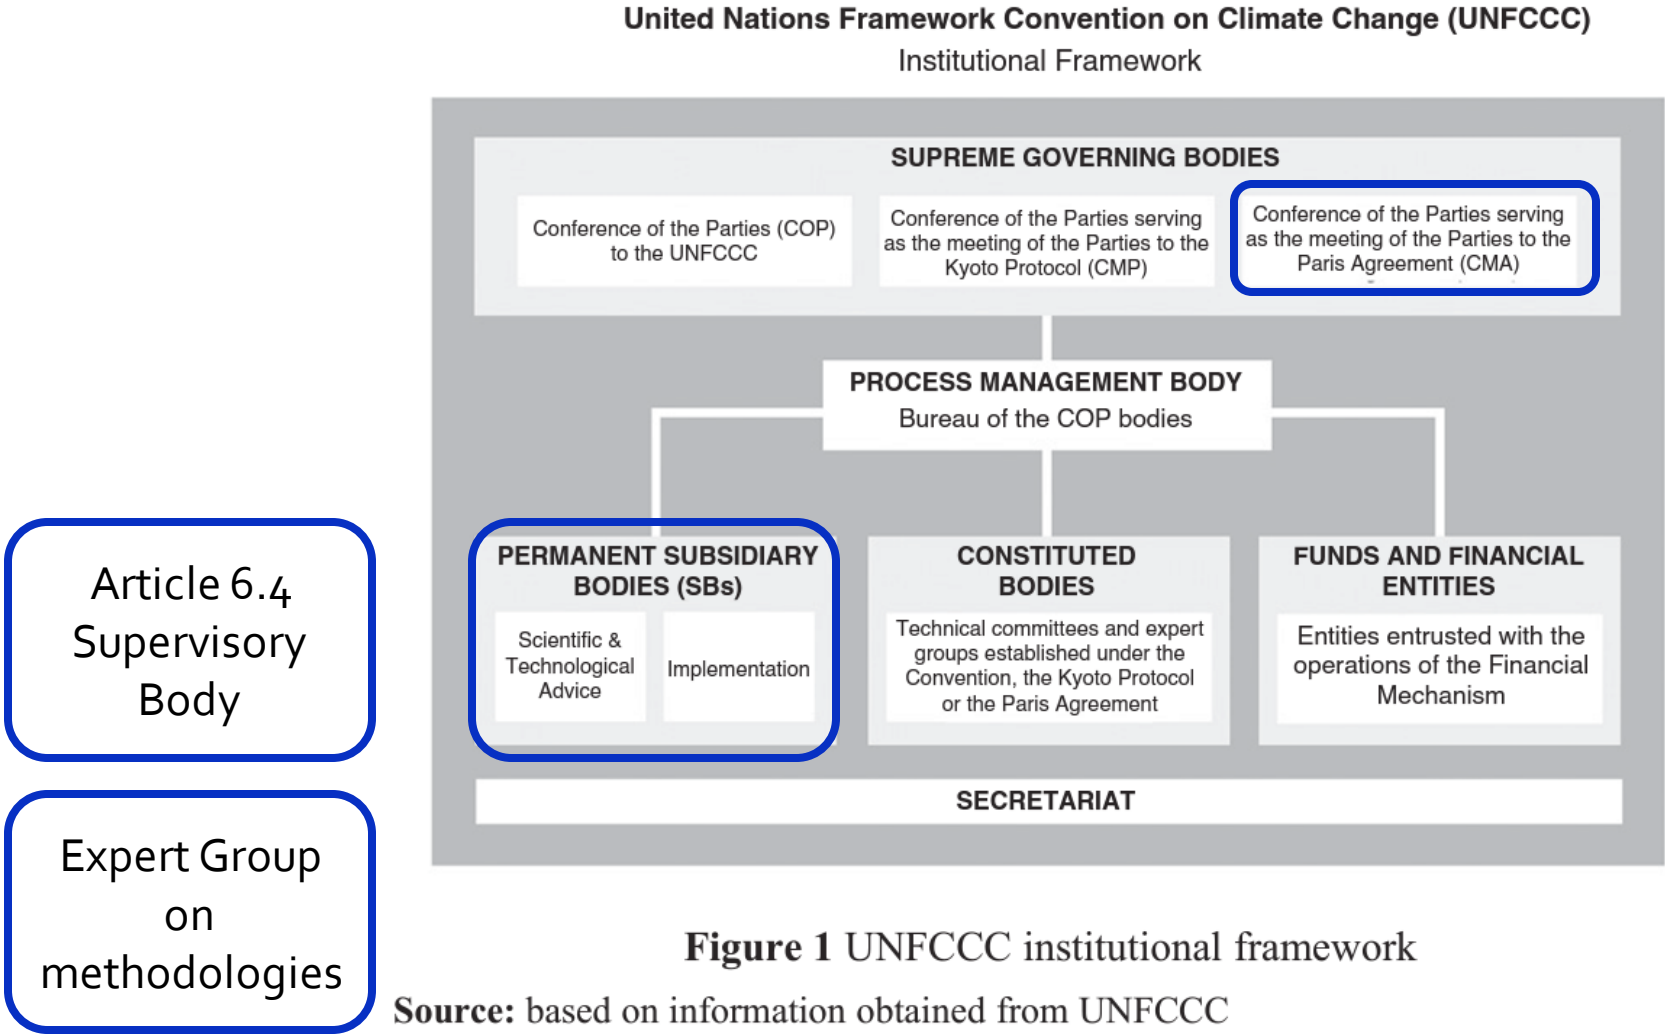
United Nations Framework Convention on Climate Change (UNFCCC)
Institutional Framework

SUPREME GOVERNING BODIES

Conference of the Parties (COP) to the UNFCCC

Conference of the Parties serving as the meeting of the Parties to the Kyoto Protocol (CMP)

Conference of the Parties serving as the meeting of the Parties to the Paris Agreement (CMA)

PROCESS MANAGEMENT BODY
Bureau of the COP bodies

PERMANENT SUBSIDIARY BODIES (SBs)

Scientific & Technological Advice

Implementation

CONSTITUTED BODIES

Technical committees and expert groups established under the Convention, the Kyoto Protocol or the Paris Agreement

FUNDS AND FINANCIAL ENTITIES

Entities entrusted with the operations of the Financial Mechanism

SECRETARIAT

Article 6.4 Supervisory Body

Expert Group on methodologies

Figure 1 UNFCCC institutional framework

Source: based on information obtained from UNFCCC